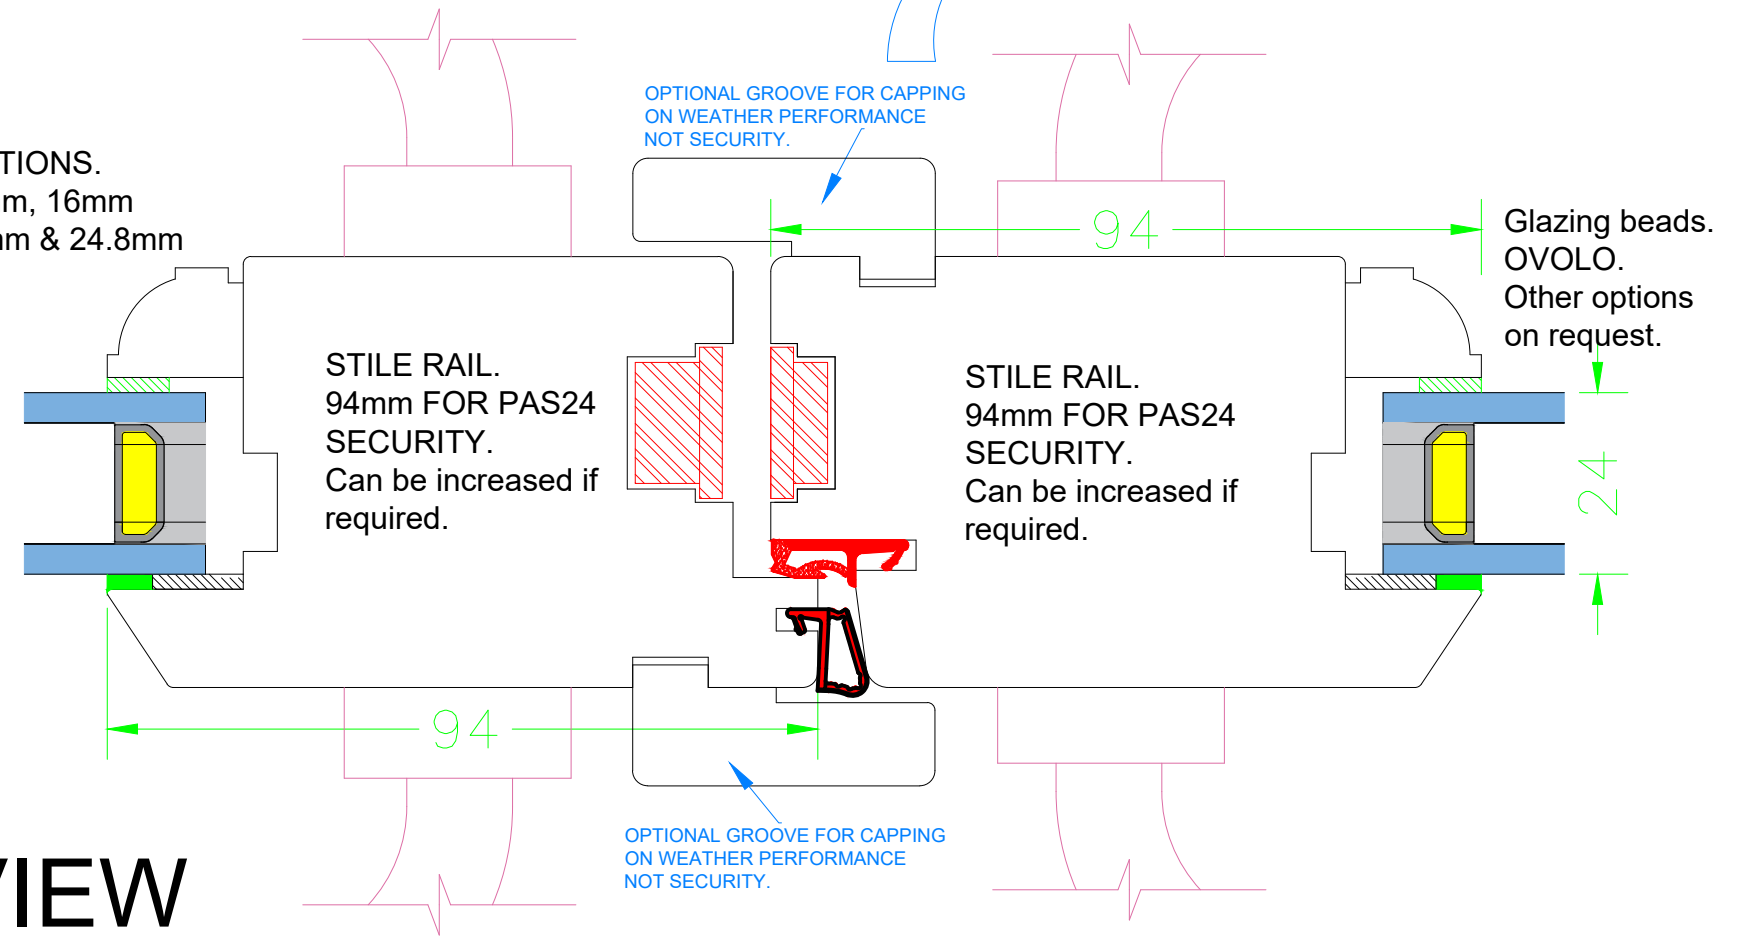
TIONS.
m, 16mm
m & 24.8mm

OPTIONAL GROOVE FOR CAPPING ON WEATHER PERFORMANCE NOT SECURITY.

94

Glazing beads.
OVOLO.
Other options on request.

STILE RAIL.
94mm FOR PAS24 SECURITY.
Can be increased if required.

STILE RAIL.
94mm FOR PAS24 SECURITY.
Can be increased if required.

24

94

OPTIONAL GROOVE FOR CAPPING ON WEATHER PERFORMANCE NOT SECURITY.

VIEW